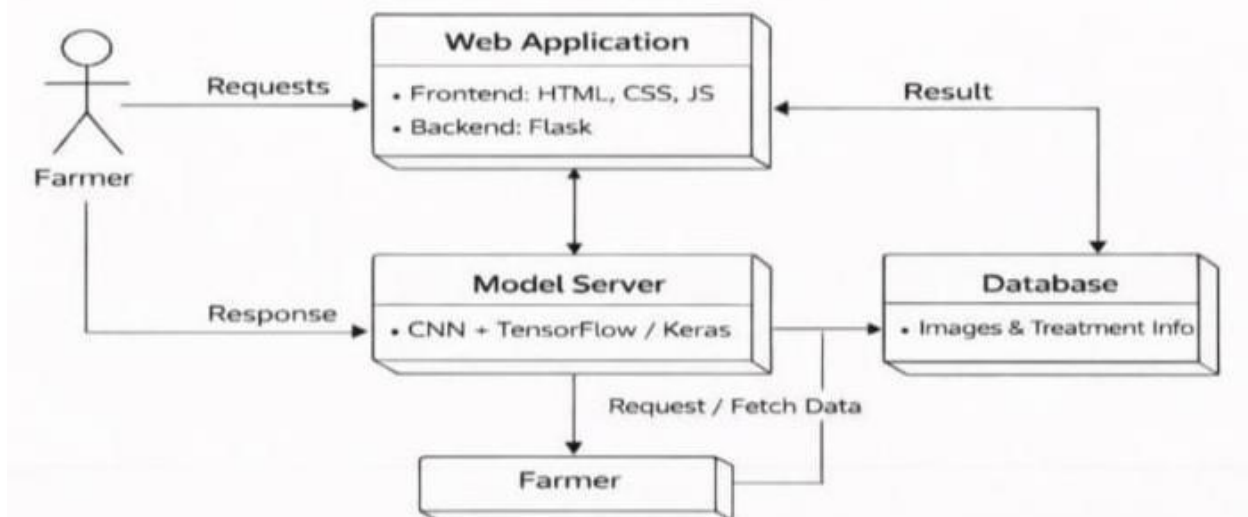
Farmer

Requests

Web Application
• Frontend: HTML, CSS, JS
• Backend: Flask

Result

Response

Model Server
• CNN + TensorFlow / Keras

Database
• Images & Treatment Info

Request / Fetch Data

Farmer